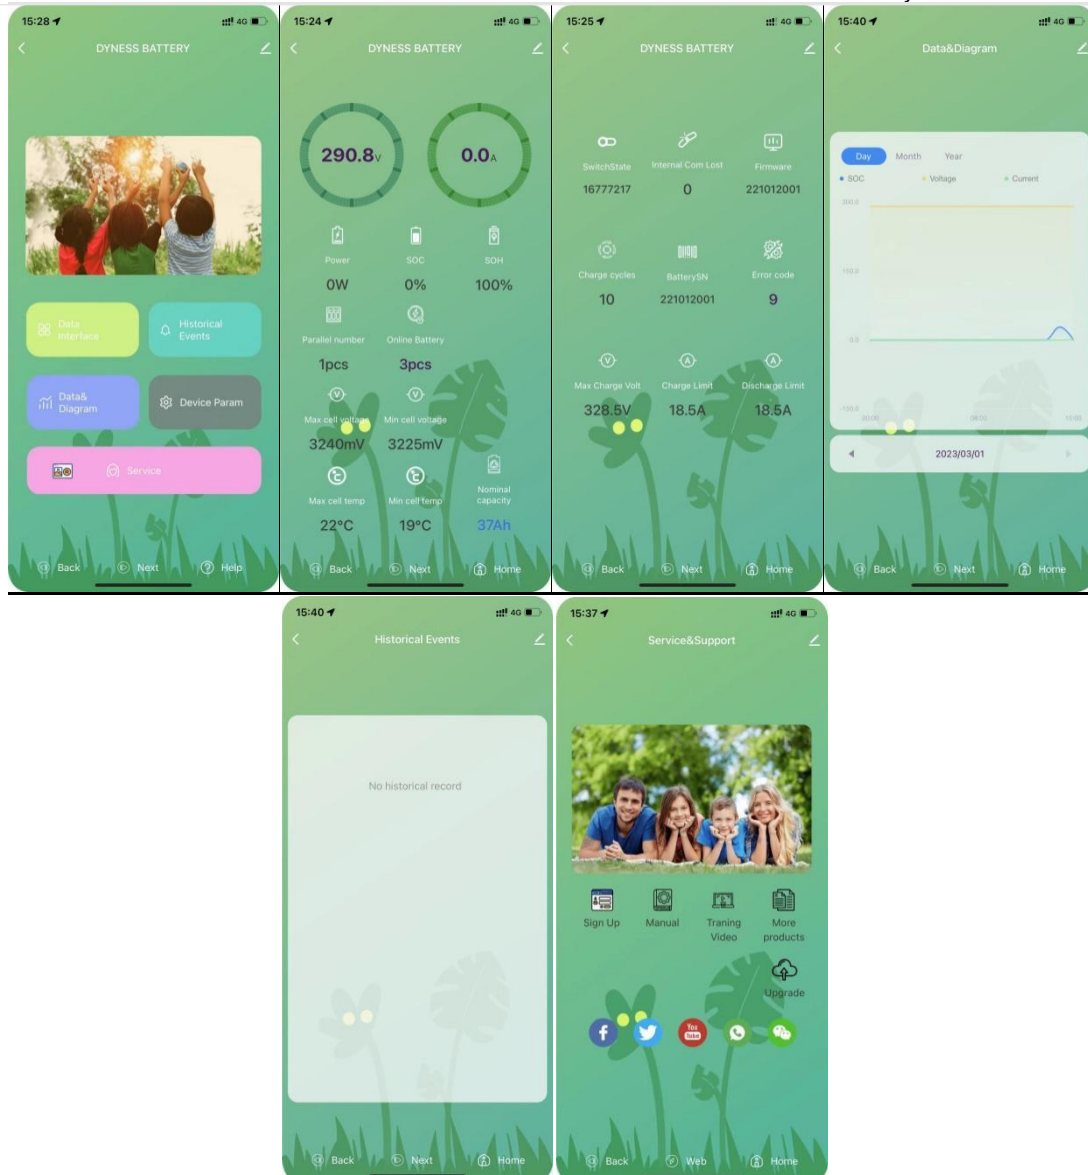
15:28 4G

DYNESS BATTERY

Data Interface

Historical Events

Data& Diagram

Device Param

Service

Back Next Help

15:24 4G

DYNESS BATTERY

290.8V

0.0A

Power
0W

SOC
0%

SOH
100%

Parallel number
1pcs

Online Battery
3pcs

Max cell voltage
3240mV

Min cell voltage
3225mV

Max cell temp
22°C

Min cell temp
19°C

Nominal capacity
37Ah

Back Next Home

15:25 4G

DYNESS BATTERY

SwitchState
16777217

Internal Com Lost
0

Firmware
221012001

Charge cycles
10

BatterySN
221012001

Error code
9

Max Charge Volt
328.5V

Charge Limit
18.5A

Discharge Limit
18.5A

Back Next Home

15:40 4G

Data&Diagram

Day Month Year

SOC Voltage Current

200.0

150.0

0.0

-150.0

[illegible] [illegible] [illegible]

2023/03/01

Back Next Home

15:40 4G

Historical Events

No historical record

Back Next Home

15:37 4G

Service&Support

Sign Up

Manual

Traning Video

More products

Upgrade

You Tube

Back Web Home